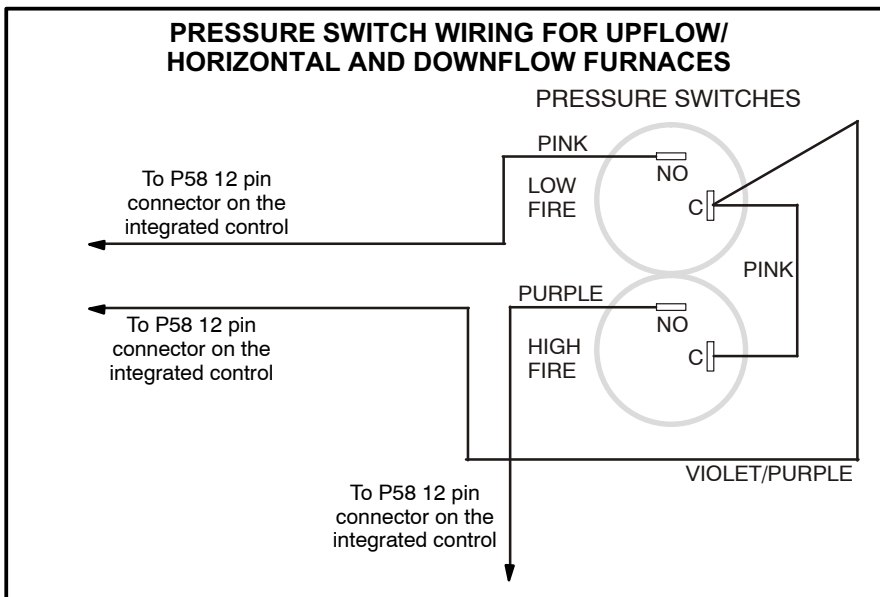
PRESSURE SWITCH WIRING FOR UPFLOW/ HORIZONTAL AND DOWNFLOW FURNACES

PRESSURE SWITCHES

PINK

To P58 12 pin connector on the integrated control

NO

LOW FIRE

C

PINK

PURPLE

To P58 12 pin connector on the integrated control

NO

HIGH FIRE

C

VIOLET/PURPLE

To P58 12 pin connector on the integrated control